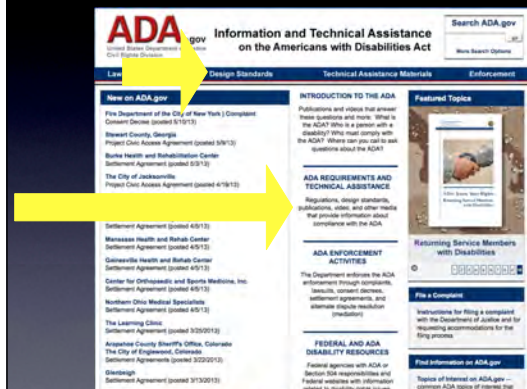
ADA.gov
United States Department of Justice
Civil Rights Division

Information and Technical Assistance on the Americans with Disabilities Act

Search ADA.gov
go
More Search Options

Law | Design Standards | Technical Assistance Materials | Enforcement

New on ADA.gov

Fire Department of the City of New York | Complaint
Consent Decree (posted 5/10/13)

Stewart County, Georgia
Project Civic Access Agreement (posted 5/9/13)

Burke Health and Rehabilitation Center
Settlement Agreement (posted 5/3/13)

The City of Jacksonville
Project Civic Access Agreement (posted 4/19/13)

Settlement Agreement (posted 4/5/13)

Manassas Health and Rehab Center
Settlement Agreement (posted 4/5/13)

Gainesville Health and Rehab Center
Settlement Agreement (posted 4/5/13)

Center for Orthopaedic and Sports Medicine, Inc.
Settlement Agreement (posted 4/5/13)

Northern Ohio Medical Specialists
Settlement Agreement (posted 4/5/13)

The Learning Clinic
Settlement Agreement (posted 3/25/2013)

Arapahoe County Sheriff's Office, Colorado
The City of Englewood, Colorado
Settlement Agreements (posted 3/22/2013)

Glenleigh
Settlement Agreement (posted 3/13/2013)

INTRODUCTION TO THE ADA

Publications and videos that answer these questions and more: What is the ADA? Who is a person with a disability? Who must comply with the ADA? Where can you call to ask questions about the ADA?

ADA REQUIREMENTS AND TECHNICAL ASSISTANCE

Regulations, design standards, publications, video, and other media that provide information about compliance with the ADA

ADA ENFORCEMENT ACTIVITIES

The Department enforces the ADA enforcement through complaints, lawsuits, consent decrees, settlement agreements, and alternate dispute resolution (mediation)

FEDERAL AND ADA DISABILITY RESOURCES

Federal agencies with ADA or Section 504 responsibilities and Federal websites with information

Featured Topics

Returning Service Members with Disabilities

File a Complaint

Instructions for filing a complaint with the Department of Justice and for requesting accommodations for the filing process

Find Information on ADA.gov

Topics of Interest on ADA.gov – common ADA topics of interest that